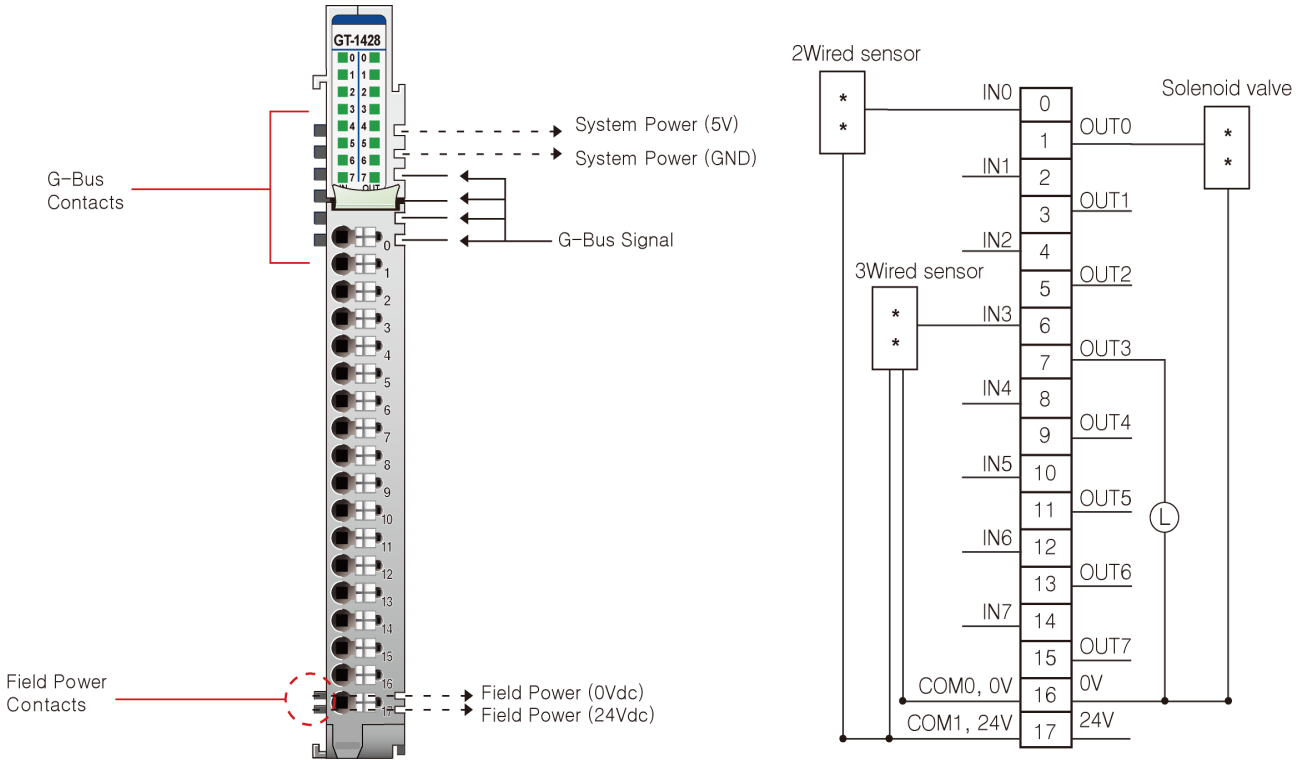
GT-1428

0 0
1 1
2 2
3 3
4 4
5 5
6 6
7 7
IN OUT

G-Bus Contacts

System Power (5V)
System Power (GND)

G-Bus Signal

0
1
2
3
4
5
6
7
8
9
10
11
12
13
14
15
16
17

Field Power Contacts

Field Power (0Vdc)
Field Power (24Vdc)

2Wired sensor
*
*

Solenoid valve
*
*

3Wired sensor
*
*

IN0 0
1 OUT0
IN1 2
3 OUT1
IN2 4
5 OUT2
IN3 6
7 OUT3
IN4 8
9 OUT4
IN5 10
11 OUT5
IN6 12
13 OUT6
IN7 14
15 OUT7
COM0, 0V 16 0V
COM1, 24V 17 24V

L